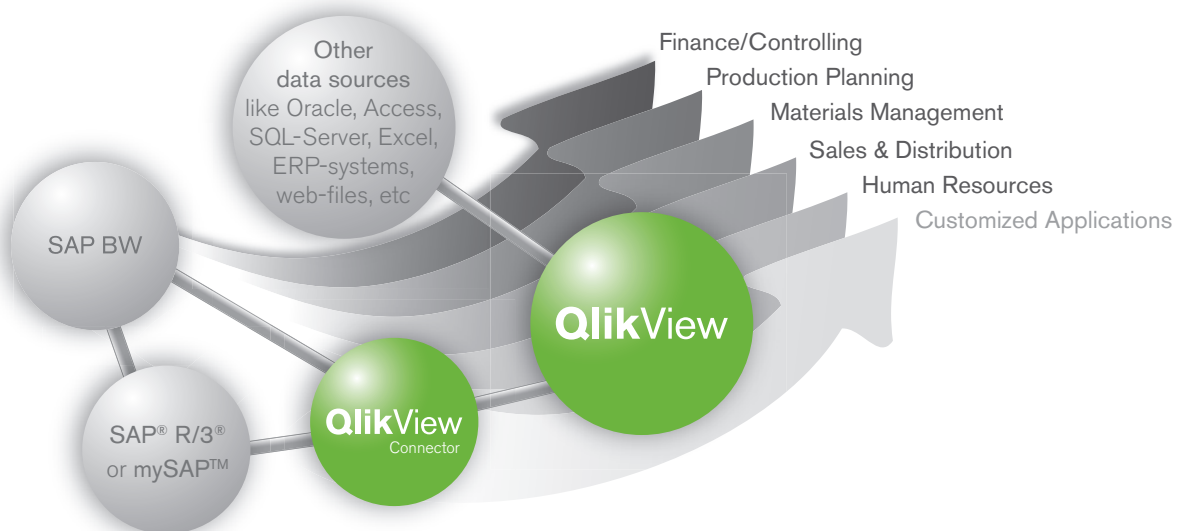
Other data sources like Oracle, Access, SQL-Server, Excel, ERP-systems, web-files, etc

Finance/Controlling
Production Planning
Materials Management
Sales & Distribution
Human Resources
Customized Applications

SAP BW

QlikView

QlikView
Connector

SAP® R/3®
or mySAP™